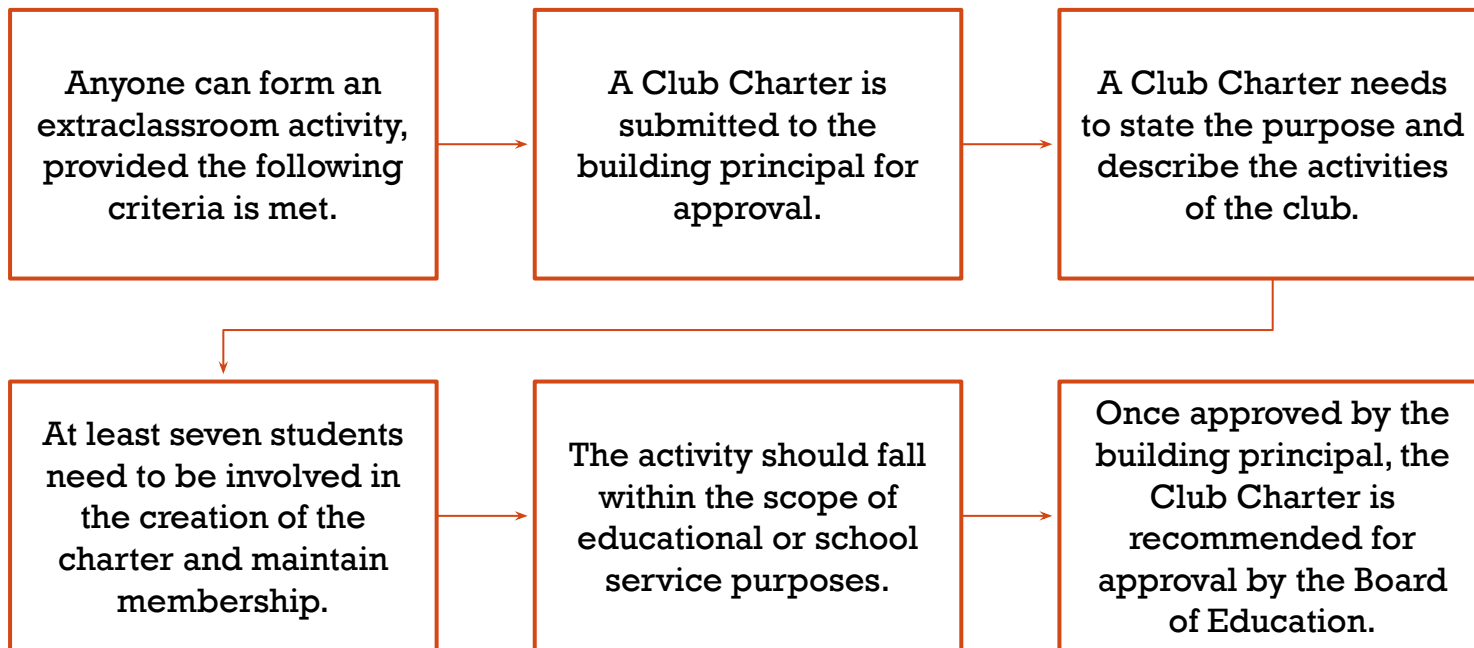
Anyone can form an extraclassroom activity, provided the following criteria is met.

A Club Charter is submitted to the building principal for approval.

A Club Charter needs to state the purpose and describe the activities of the club.

At least seven students need to be involved in the creation of the charter and maintain membership.

The activity should fall within the scope of educational or school service purposes.

Once approved by the building principal, the Club Charter is recommended for approval by the Board of Education.